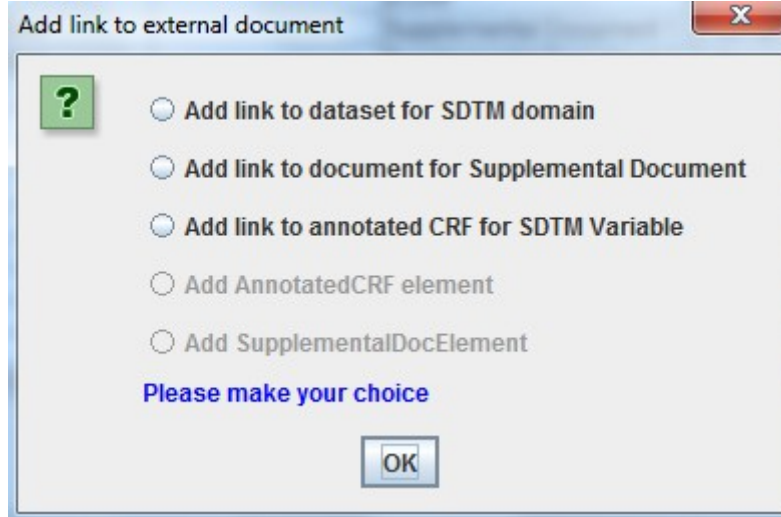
Add link to external document

X

?

Add link to dataset for SDTM domain

Add link to document for Supplemental Document

Add link to annotated CRF for SDTM Variable

Add AnnotatedCRF element

Add SupplementalDocElement

Please make your choice

OK